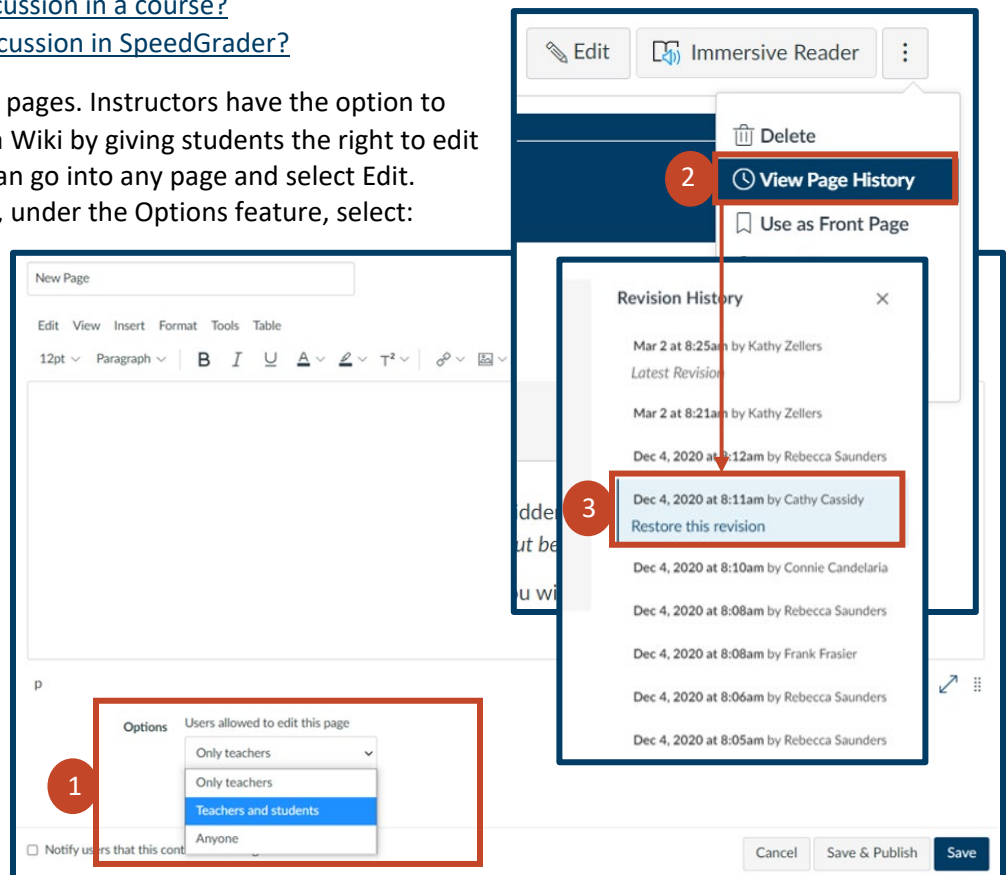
cussion in a course?
cussion in SpeedGrader?

pages. Instructors have the option to Wiki by giving students the right to edit an go into any page and select Edit. , under the Options feature, select:

Edit
Immersive Reader
⋮
Delete
2
View Page History
Use as Front Page

New Page
Edit View Insert Format Tools Table
12pt Paragraph B I U A T²

idde
ut be
u wi

Revision History ×
Mar 2 at 8:25am by Kathy Zellers
Latest Revision
Mar 2 at 8:21am by Kathy Zellers
Dec 4, 2020 at 8:12am by Rebecca Saunders
3
Dec 4, 2020 at 8:11am by Cathy Cassidy
Restore this revision
Dec 4, 2020 at 8:10am by Connie Candelaria
Dec 4, 2020 at 8:08am by Rebecca Saunders
Dec 4, 2020 at 8:08am by Frank Frasier
Dec 4, 2020 at 8:06am by Rebecca Saunders
Dec 4, 2020 at 8:05am by Rebecca Saunders

p
Options Users allowed to edit this page
Only teachers
1
Only teachers
Teachers and students
Anyone
Notify us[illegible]rs that this cont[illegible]
Cancel Save & Publish Save